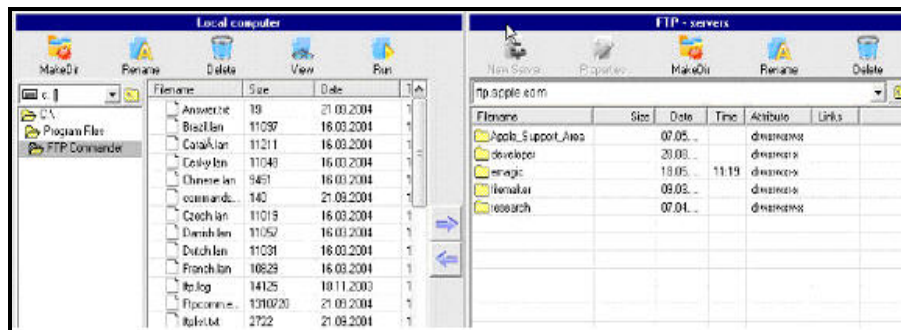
Local computer

MakeDir
Rename
Delete
View
Run

c: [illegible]
C:\
Program Files
FTP Commander

| Filename | Size | Date |
|---|---|---|
| Answer.txt | 19 | 21.03.2004 |
| Brazil.lan | 11097 | 16.03.2004 |
| CataIA.lan | 11211 | 16.03.2004 |
| Cesky.lan | 11048 | 16.03.2004 |
| Chinese.lan | 9451 | 16.03.2004 |
| commands... | 140 | 21.09.2004 |
| Czech.lan | 11019 | 16.03.2004 |
| Danish.lan | 11052 | 16.03.2004 |
| Dutch.lan | 11031 | 16.03.2004 |
| French.lan | 10829 | 16.03.2004 |
| ftp.log | 14125 | 18.11.2003 |
| Ftpcomme... | 1310720 | 21.09.2004 |
| ftplist.txt | 2722 | 21.09.2004 |

FTP - servers

New Server
Properties
MakeDir
Rename
Delete

ftp.apple.com

| Filename | Size | Date | Time | Attribute | Links |
|---|---|---|---|---|---|
| Apple_Support_Area | | 07.05... | | drwxrwxrwx | |
| developer | | 20.03... | | drwxrwxrwx | |
| emagic | | 18.05... | 11:19 | drwxrwxrwx | |
| filemaker | | 09.03... | | drwxrwxrwx | |
| research | | 07.04... | | drwxrwxrwx | |